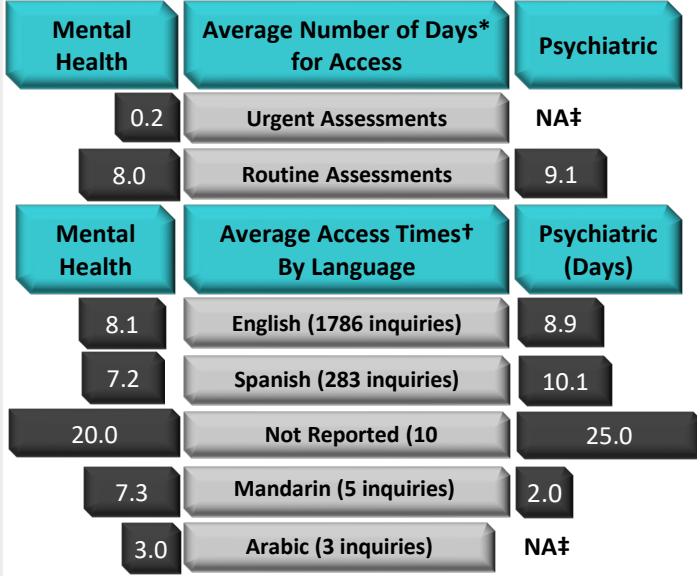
| Mental Health | Average Number of Days* for Access | Psychiatric |
|---|---|---|
| 0.2 | Urgent Assessments | NA‡ |
| 8.0 | Routine Assessments | 9.1 |

| Mental Health | Average Access Times† By Language | Psychiatric (Days) |
|---|---|---|
| 8.1 | English (1786 inquiries) | 8.9 |
| 7.2 | Spanish (283 inquiries) | 10.1 |
| 20.0 | Not Reported (10 | 25.0 |
| 7.3 | Mandarin (5 inquiries) | 2.0 |
| 3.0 | Arabic (3 inquiries) | NA‡ |